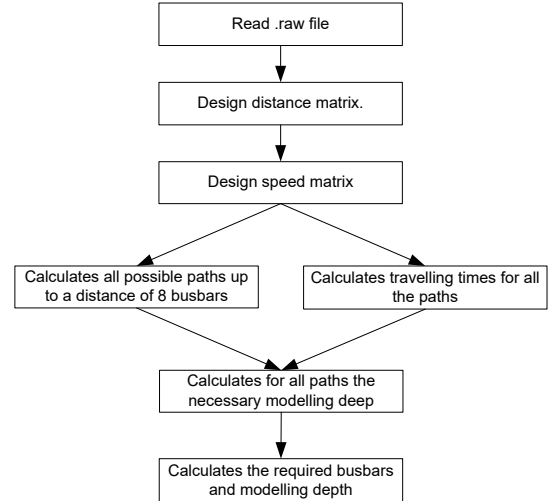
Read .raw file

Design distance matrix.

Design speed matrix

Calculates all possible paths up to a distance of 8 busbars

Calculates travelling times for all the paths

Calculates for all paths the necessary modelling deep

Calculates the required busbars and modelling depth